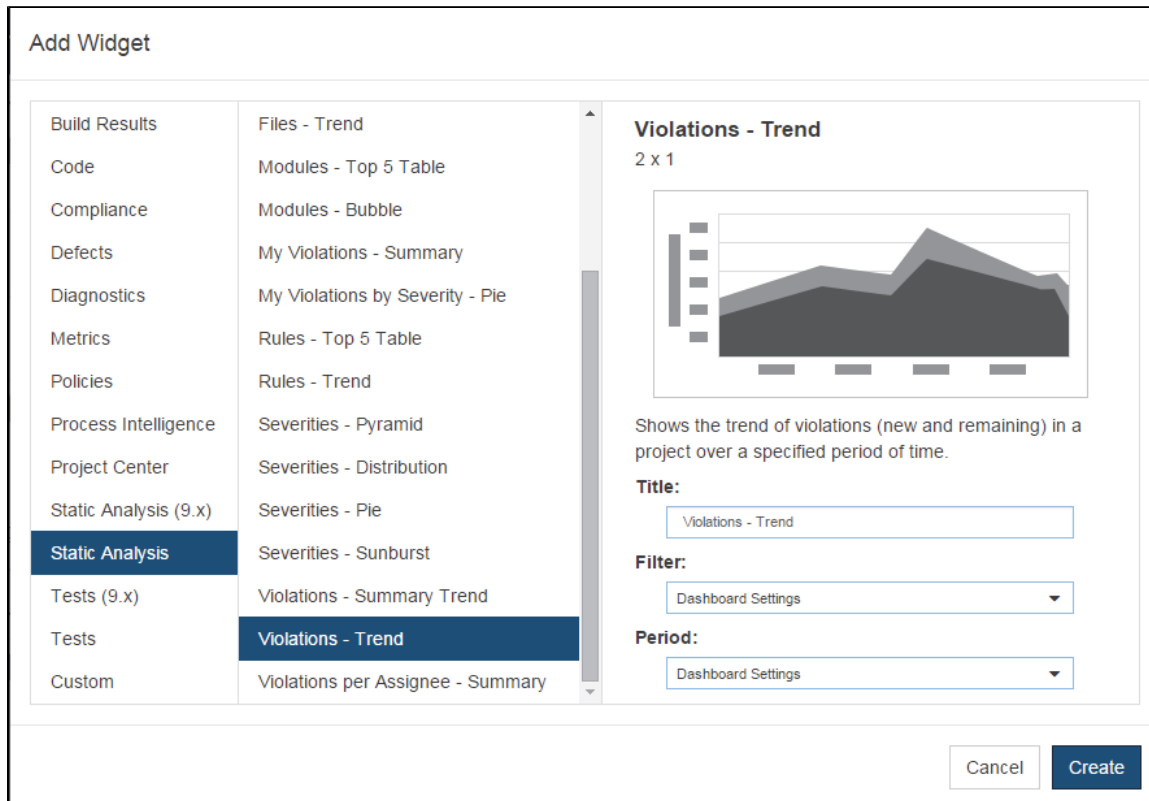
Add Widget

Build Results
Code
Compliance
Defects
Diagnostics
Metrics
Policies
Process Intelligence
Project Center
Static Analysis (9.x)
Static Analysis
Tests (9.x)
Tests
Custom

Files - Trend
Modules - Top 5 Table
Modules - Bubble
My Violations - Summary
My Violations by Severity - Pie
Rules - Top 5 Table
Rules - Trend
Severities - Pyramid
Severities - Distribution
Severities - Pie
Severities - Sunburst
Violations - Summary Trend
Violations - Trend
Violations per Assignee - Summary

Violations - Trend
2 x 1

Shows the trend of violations (new and remaining) in a project over a specified period of time.

Title:
Violations - Trend
Filter:
Dashboard Settings
Period:
Dashboard Settings

Cancel
Create